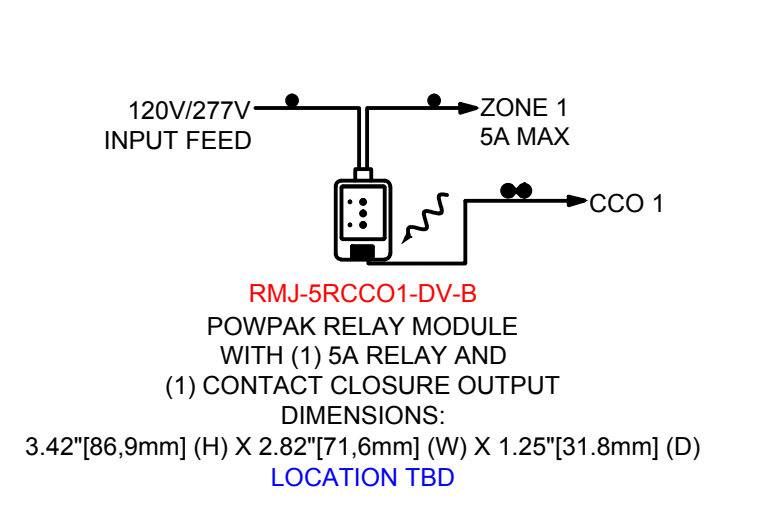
120V/277V
INPUT FEED

ZONE 1
5A MAX

CCO 1

RMJ-5RCCO1-DV-B
POWPAK RELAY MODULE
WITH (1) 5A RELAY AND
(1) CONTACT CLOSURE OUTPUT
DIMENSIONS:
3.42"[86,9mm] (H) X 2.82"[71,6mm] (W) X 1.25"[31.8mm] (D)
LOCATION TBD